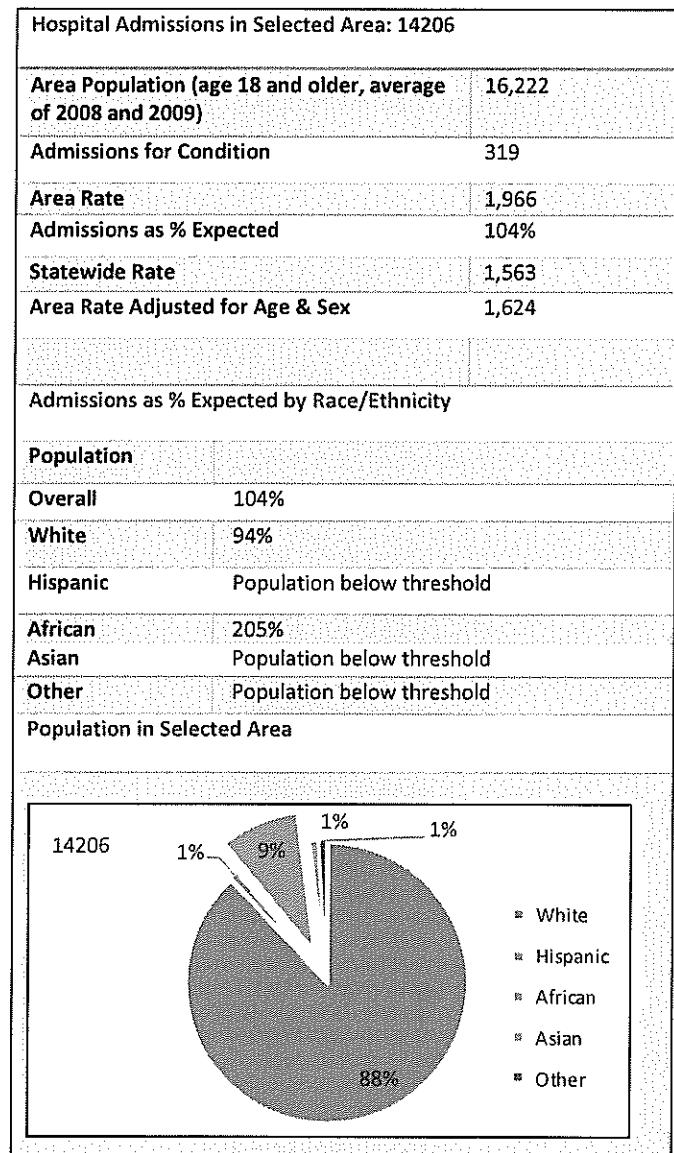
Hospital Admissions in Selected Area: 14206

| | |
|---|---|
| Area Population (age 18 and older, average of 2008 and 2009) | 16,222 |
| Admissions for Condition | 319 |
| Area Rate | 1,966 |
| Admissions as % Expected | 104% |
| Statewide Rate | 1,563 |
| Area Rate Adjusted for Age & Sex | 1,624 |

Admissions as % Expected by Race/Ethnicity

| Population | |
|---|---|
| Overall | 104% |
| White | 94% |
| Hispanic | Population below threshold |
| African | 205% |
| Asian | Population below threshold |
| Other | Population below threshold |

Population in Selected Area

14206
1%
9%
1%
1%
88%
White
Hispanic
African
Asian
Other